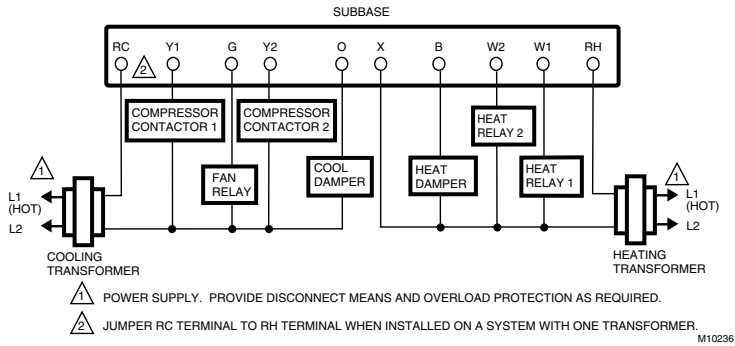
SUBBASE

RC 2 Y1 G Y2 O X B W2 W1 RH

COMPRESSOR CONTACTOR 1

COMPRESSOR CONTACTOR 2

HEAT RELAY 2

1

L1 (HOT)

L2

FAN RELAY

COOL DAMPER

HEAT DAMPER

HEAT RELAY 1

1

L1 (HOT)

L2

COOLING TRANSFORMER

HEATING TRANSFORMER

1 POWER SUPPLY. PROVIDE DISCONNECT MEANS AND OVERLOAD PROTECTION AS REQUIRED.

2 JUMPER RC TERMINAL TO RH TERMINAL WHEN INSTALLED ON A SYSTEM WITH ONE TRANSFORMER.

M10236